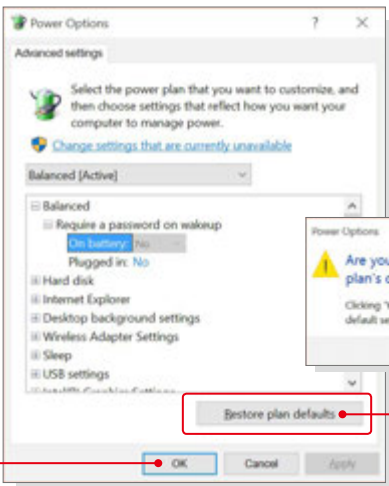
Power Options ? ×

Advanced settings

Select the power plan that you want to customize, and then choose settings that reflect how you want your computer to manage power.

Change settings that are currently unavailable

Balanced [Active]

⊟ Balanced
⊟ Require a password on wakeup
On battery: No
Plugged in: No
⊞ Hard disk
⊞ Internet Explorer
⊞ Desktop background settings
⊞ Wireless Adapter Settings
⊞ Sleep
⊞ USB settings
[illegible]

Restore plan defaults

OK Cancel Apply

Power Options

Are you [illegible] plan's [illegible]

Clicking "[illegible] default se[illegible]